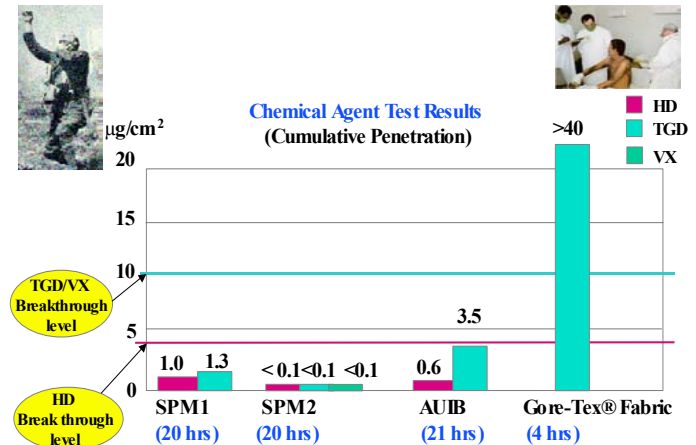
Chemical Agent Test Results
(Cumulative Penetration)

$\mu g/cm^2$

HD
TGD
VX

20
15
10
5
0

>40

TGD/VX Breakthrough level

HD Break through level

1.0
1.3
< 0.1<0.1 <0.1
0.6
3.5

SPM1 (20 hrs)
SPM2 (20 hrs)
AUIB (21 hrs)
Gore-Tex® Fabric (4 hrs)